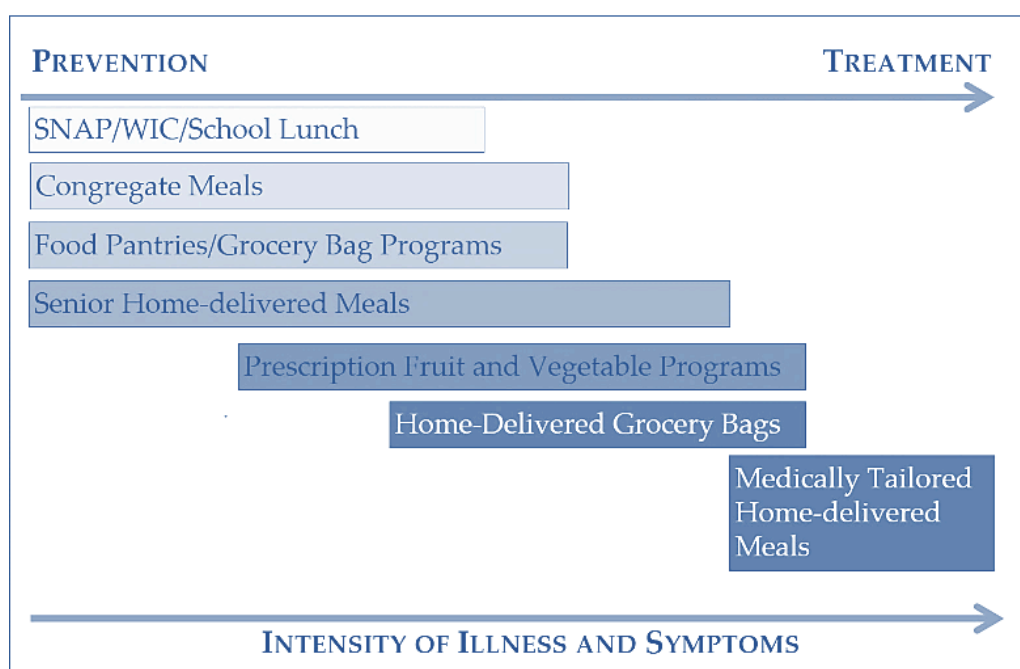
PREVENTION

TREATMENT

SNAP/WIC/School Lunch

Congregate Meals

Food Pantries/Grocery Bag Programs

Senior Home-delivered Meals

Prescription Fruit and Vegetable Programs

Home-Delivered Grocery Bags

Medically Tailored Home-delivered Meals

INTENSITY OF ILLNESS AND SYMPTOMS